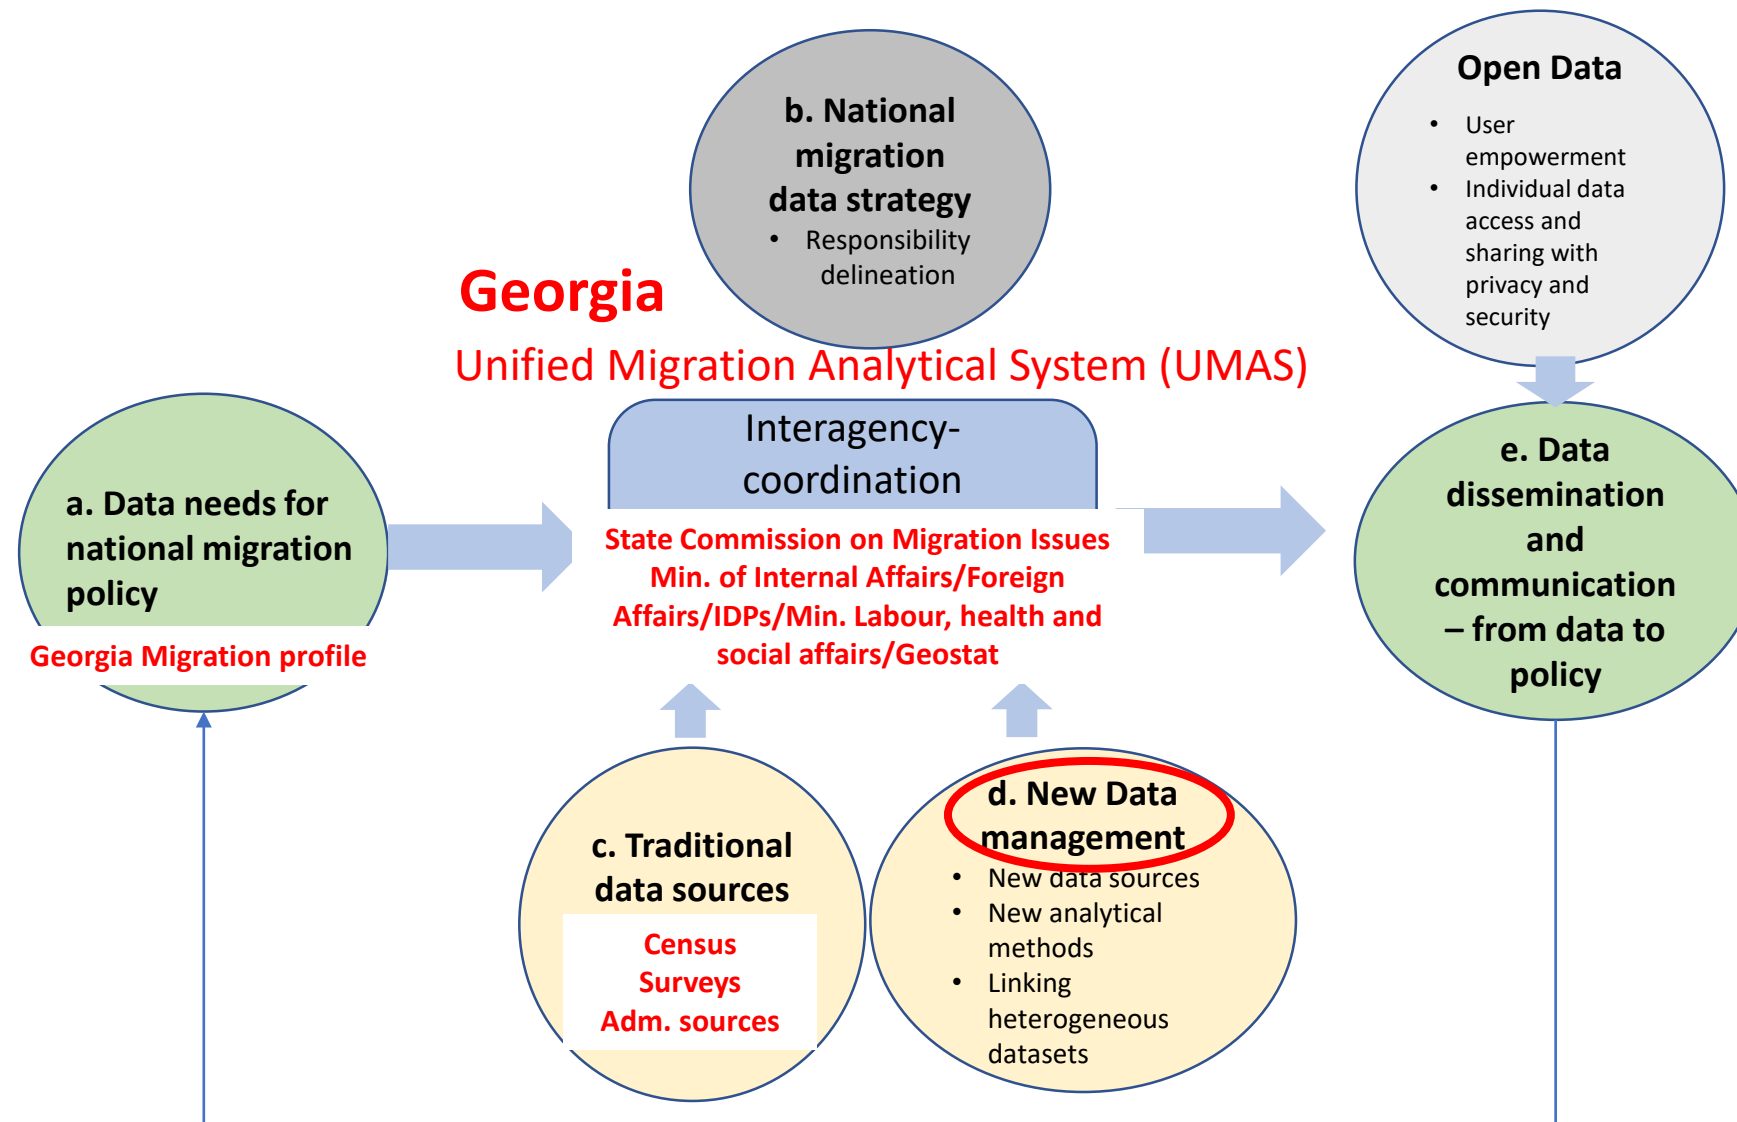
b. National migration data strategy
• Responsibility delineation

Open Data
• User empowerment
• Individual data access and sharing with privacy and security

Georgia

Unified Migration Analytical System (UMAS)

a. Data needs for national migration policy

Georgia Migration profile

Interagency-coordination

State Commission on Migration Issues
Min. of Internal Affairs/Foreign Affairs/IDPs/Min. Labour, health and social affairs/Geostat

e. Data dissemination and communication – from data to policy

c. Traditional data sources

Census
Surveys
Adm. sources

d. New Data management
• New data sources
• New analytical methods
• Linking heterogeneous datasets